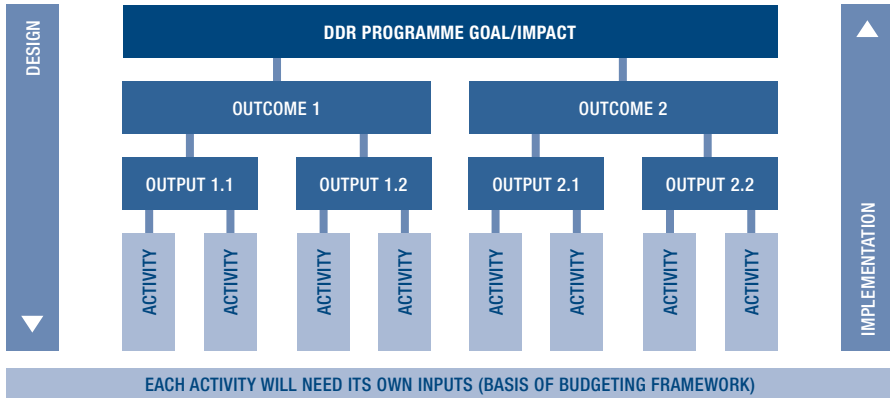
DESIGN

DDR PROGRAMME GOAL/IMPACT

OUTCOME 1

OUTCOME 2

OUTPUT 1.1

OUTPUT 1.2

OUTPUT 2.1

OUTPUT 2.2

ACTIVITY

ACTIVITY

ACTIVITY

ACTIVITY

ACTIVITY

ACTIVITY

ACTIVITY

ACTIVITY

IMPLEMENTATION

EACH ACTIVITY WILL NEED ITS OWN INPUTS (BASIS OF BUDGETING FRAMEWORK)